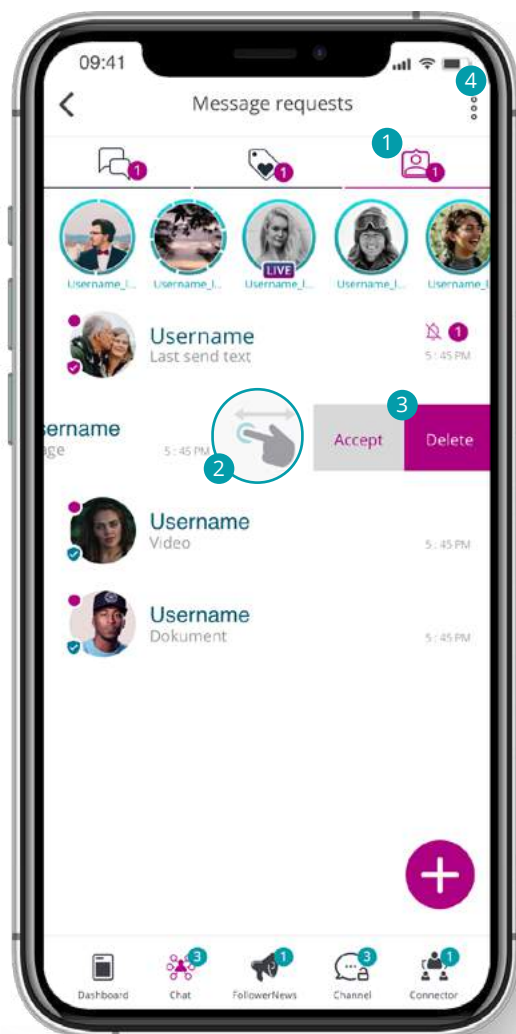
09:41

Message requests

4

1

1

1

1

Username_l... Username_l... Username_l... Username_l... Username_l

LIVE

Username
Last send text

1
5 : 45 PM

sername
ge

5 : 45 PM

2

3

Accept

Delete

Username
Video

5 : 45 PM

Username
Dokument

5 : 45 PM

Dashboard

3
Chat

1
FollowerNews

3
Channel

1
Connector